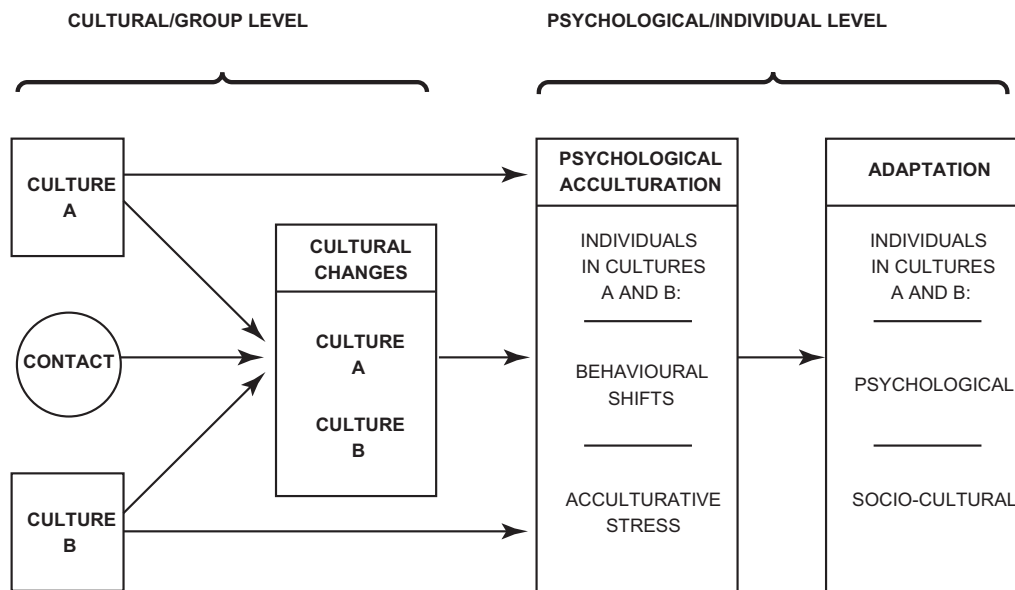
CULTURAL/GROUP LEVEL

PSYCHOLOGICAL/INDIVIDUAL LEVEL

CULTURE A

CONTACT

CULTURE B

CULTURAL CHANGES

CULTURE A

CULTURE B

PSYCHOLOGICAL ACCULTURATION

INDIVIDUALS IN CULTURES A AND B:

BEHAVIOURAL SHIFTS

ACCULTURATIVE STRESS

ADAPTATION

INDIVIDUALS IN CULTURES A AND B:

PSYCHOLOGICAL

SOCIO-CULTURAL